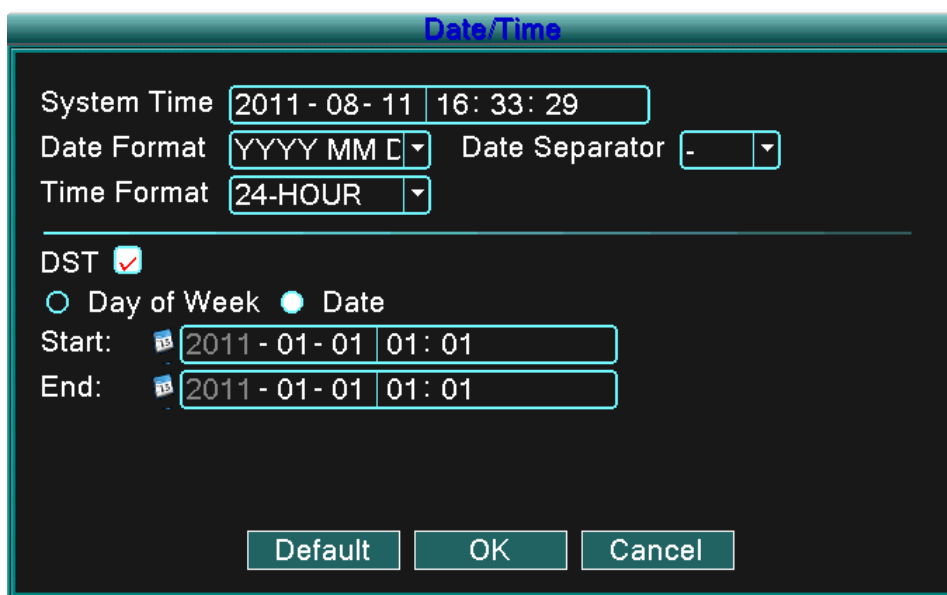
Date/Time

System Time 2011 - 08 - 11 16: 33: 29
Date Format YYYY MM D Date Separator -
Time Format 24-HOUR

DST
Day of Week Date
Start: 15 2011 - 01 - 01 01: 01
End: 15 2011 - 01 - 01 01: 01

Default OK Cancel